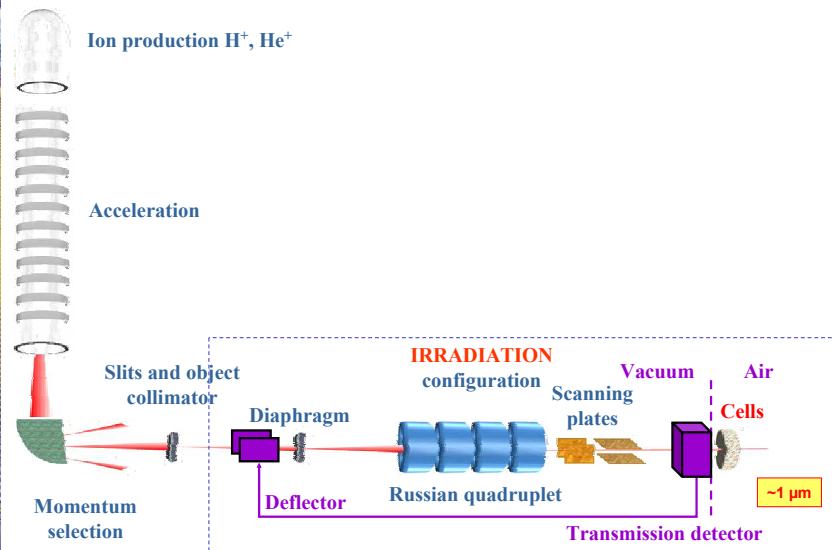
Ion production H$^{+}$, He$^{+}$

Acceleration

Slits and object collimator

Momentum selection

IRRADIATION configuration

Diaphragm

Deflector

Russian quadruplet

Scanning plates

Vacuum

Air

Cells

~1 µm

Transmission detector